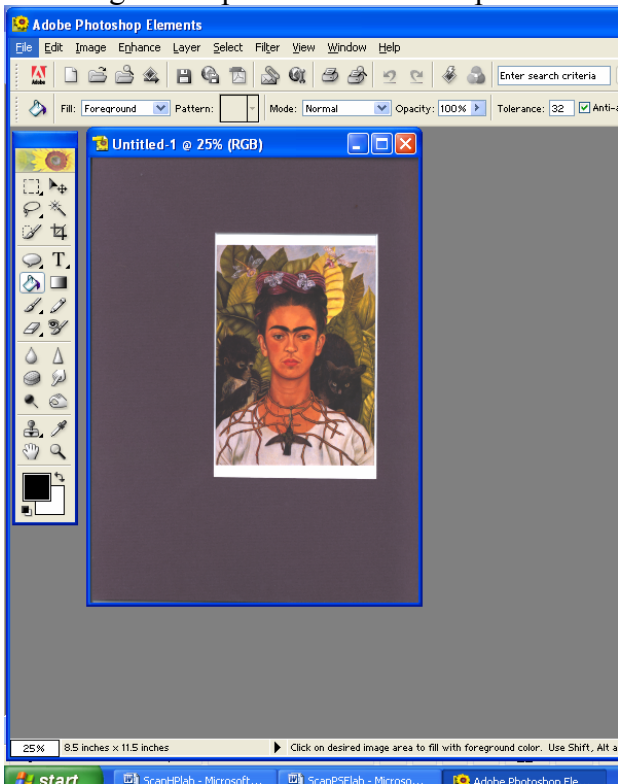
Adobe Photoshop Elements

File Edit Image Enhance Layer Select Filter View Window Help

Enter search criteria

Fill: Foreground Pattern: Mode: Normal Opacity: 100% Tolerance: 32 Anti-a

Untitled-1 @ 25% (RGB)

25% 8.5 inches x 11.5 inches Click on desired image area to fill with foreground color. Use Shift, Alt a

start ScanHPlab - Microsoft... ScanPSElab - Microso... Adobe Photoshop Ele